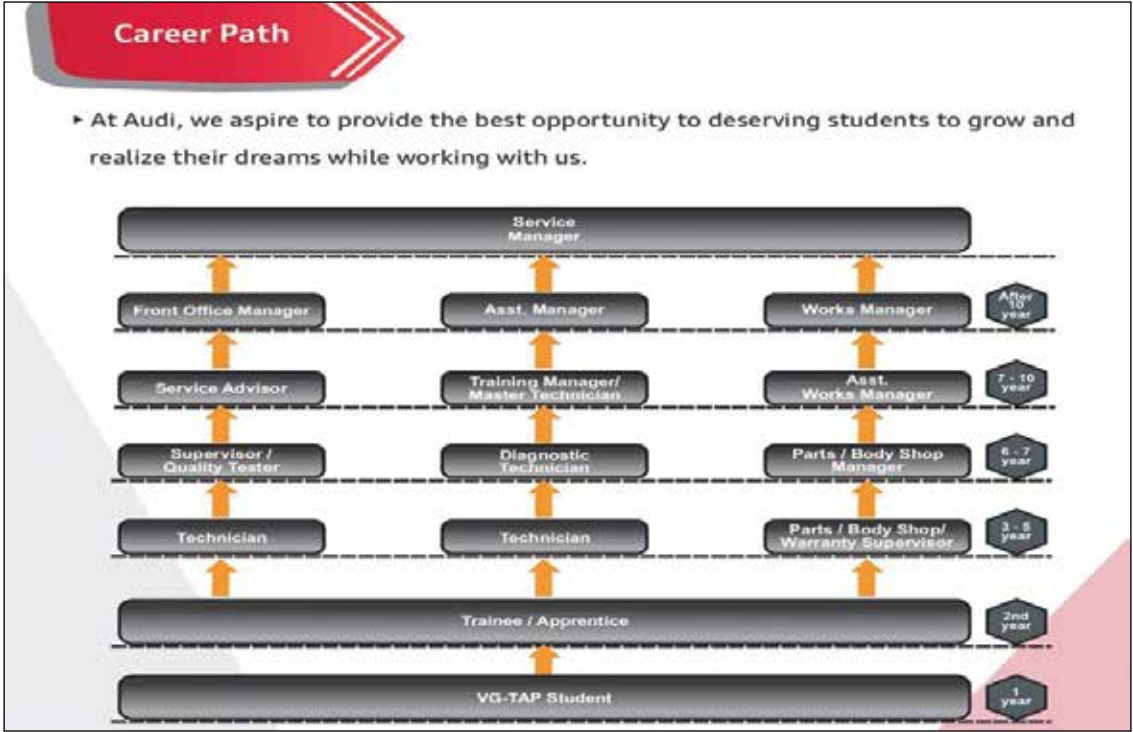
Career Path

▸ At Audi, we aspire to provide the best opportunity to deserving students to grow and realize their dreams while working with us.

Service Manager

Front Office Manager

Asst. Manager

Works Manager

After 10 year

Service Advisor

Training Manager/ Master Technician

Asst. Works Manager

7 - 10 year

Supervisor / Quality Tester

Diagnostic Technician

Parts / Body Shop Manager

6 - 7 year

Technician

Technician

Parts / Body Shop/ Warranty Supervisor

3 - 5 year

Trainee / Apprentice

2nd year

VG-TAP Student

1 year